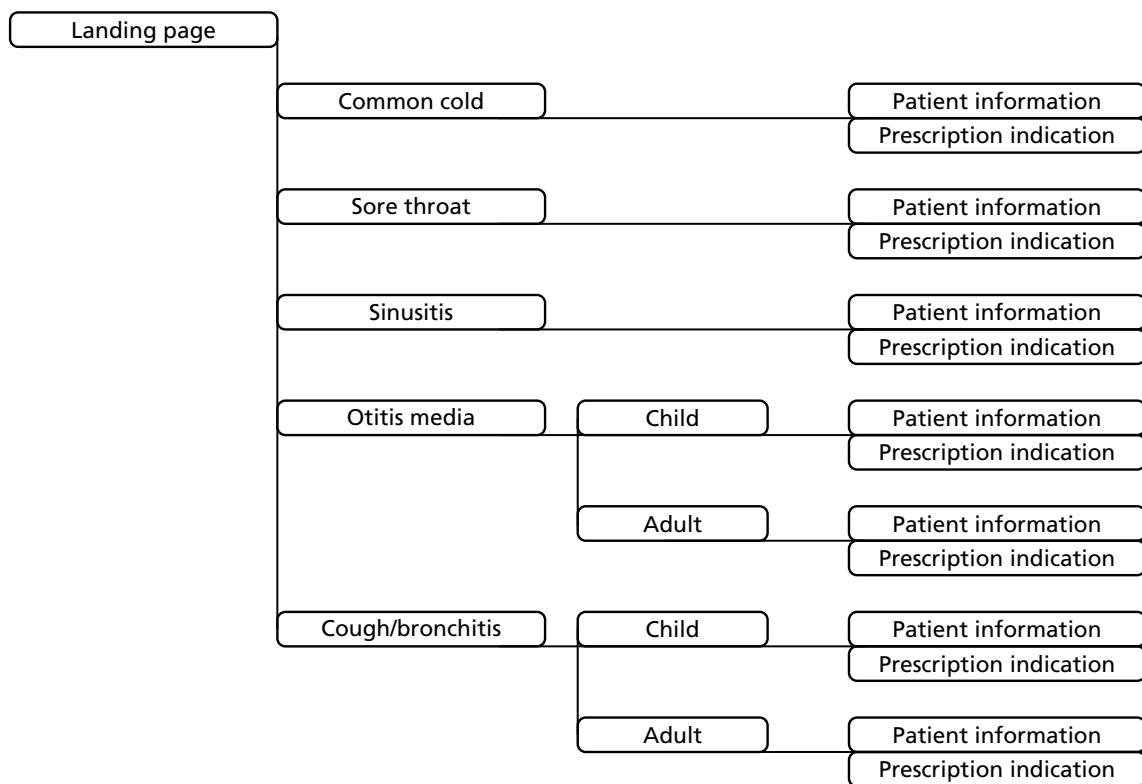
Landing page

Common cold
Patient information
Prescription indication

Sore throat
Patient information
Prescription indication

Sinusitis
Patient information
Prescription indication

Otitis media
Child
Patient information
Prescription indication

Adult
Patient information
Prescription indication

Cough/bronchitis
Child
Patient information
Prescription indication

Adult
Patient information
Prescription indication